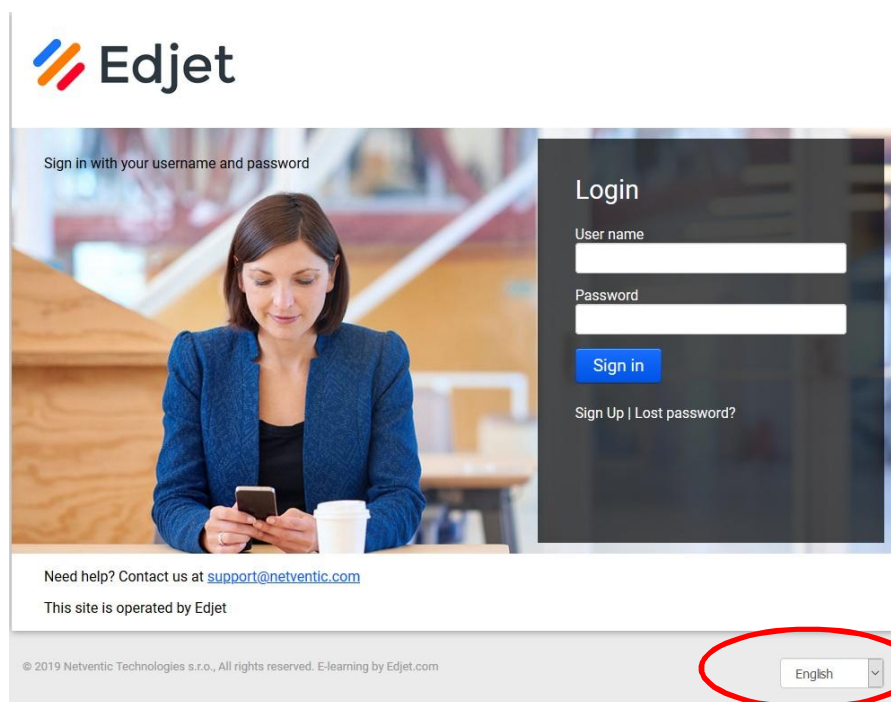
Edjet

Sign in with your username and password

Login

User name

Password

Sign in

Sign Up | Lost password?

Need help? Contact us at support@netventic.com

This site is operated by Edjet

© 2019 Netventic Technologies s.r.o., All rights reserved. E-learning by Edjet.com

English